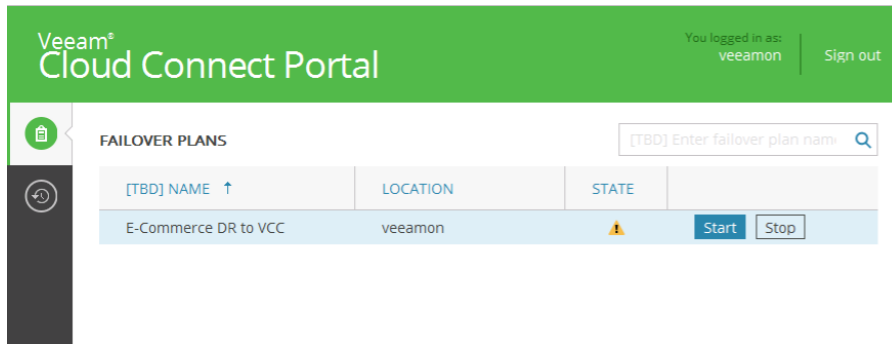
Veeam®
Cloud Connect Portal

You logged in as:
veeamon

Sign out

FAILOVER PLANS

[TBD] Enter failover plan nam

| [TBD] NAME ↑ | LOCATION | STATE | |
|---|---|---|---|
| E-Commerce DR to VCC | veeamon | ⚠ | Start Stop |